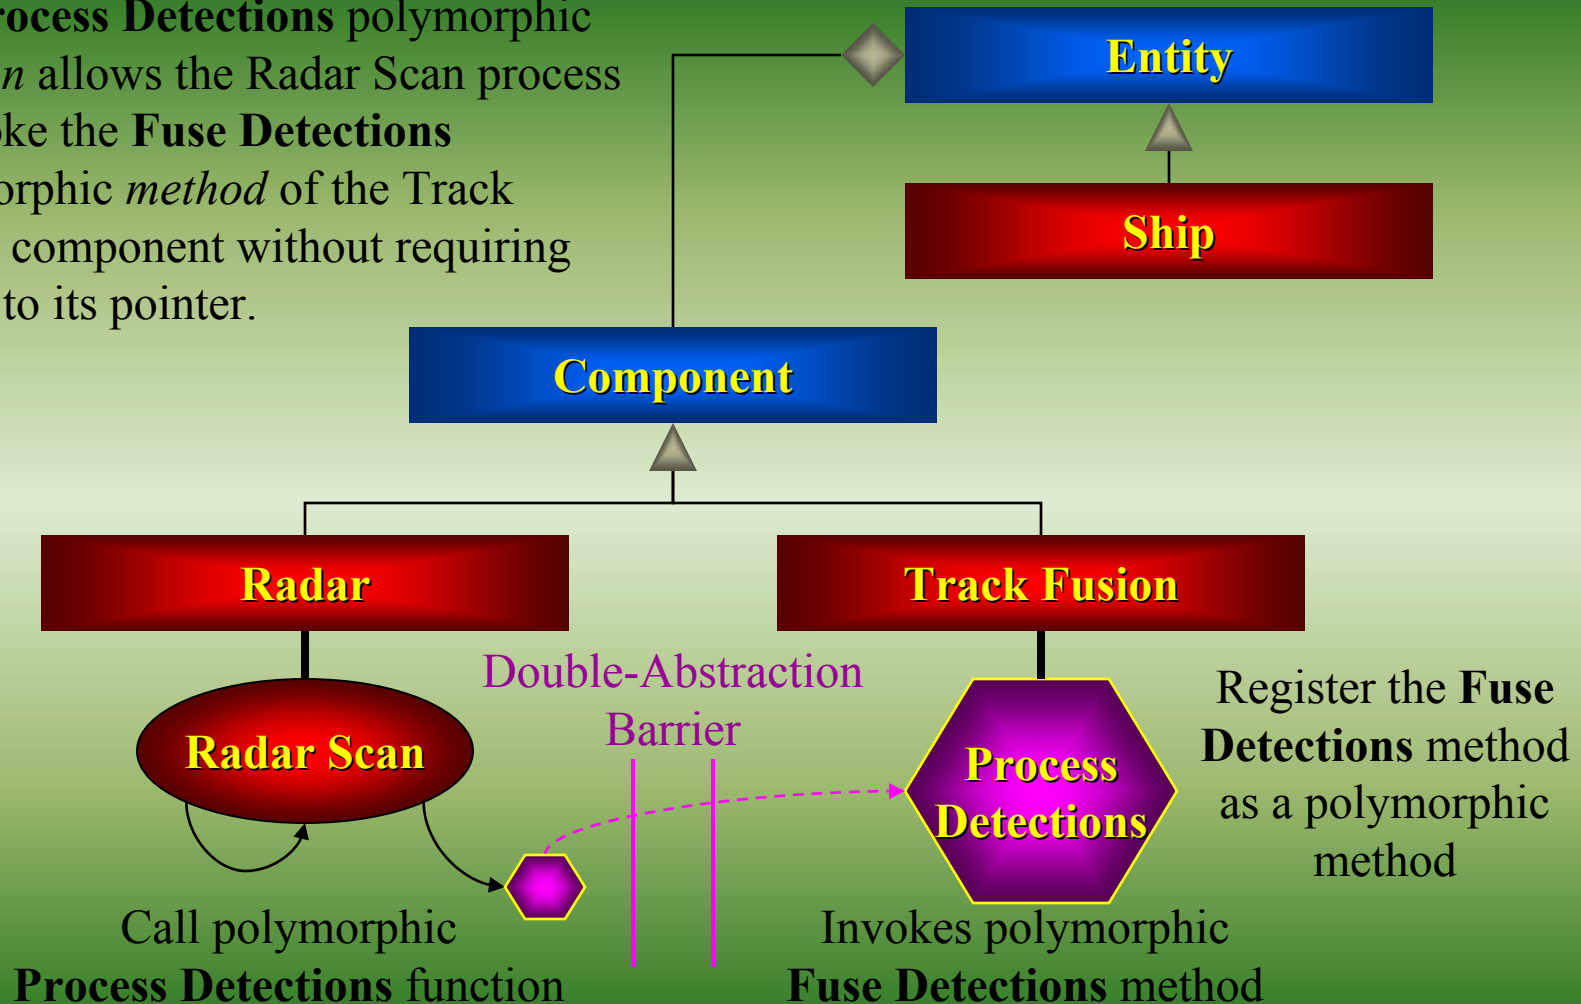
rocess Detections polymorphic n allows the Radar Scan process ke the Fuse Detections orphic method of the Track component without requiring to its pointer.

Entity

Ship

Component

Radar

Track Fusion

Double-Abstraction Barrier

Radar Scan

Process Detections

Register the Fuse Detections method as a polymorphic method

Call polymorphic Process Detections function

Invokes polymorphic Fuse Detections method